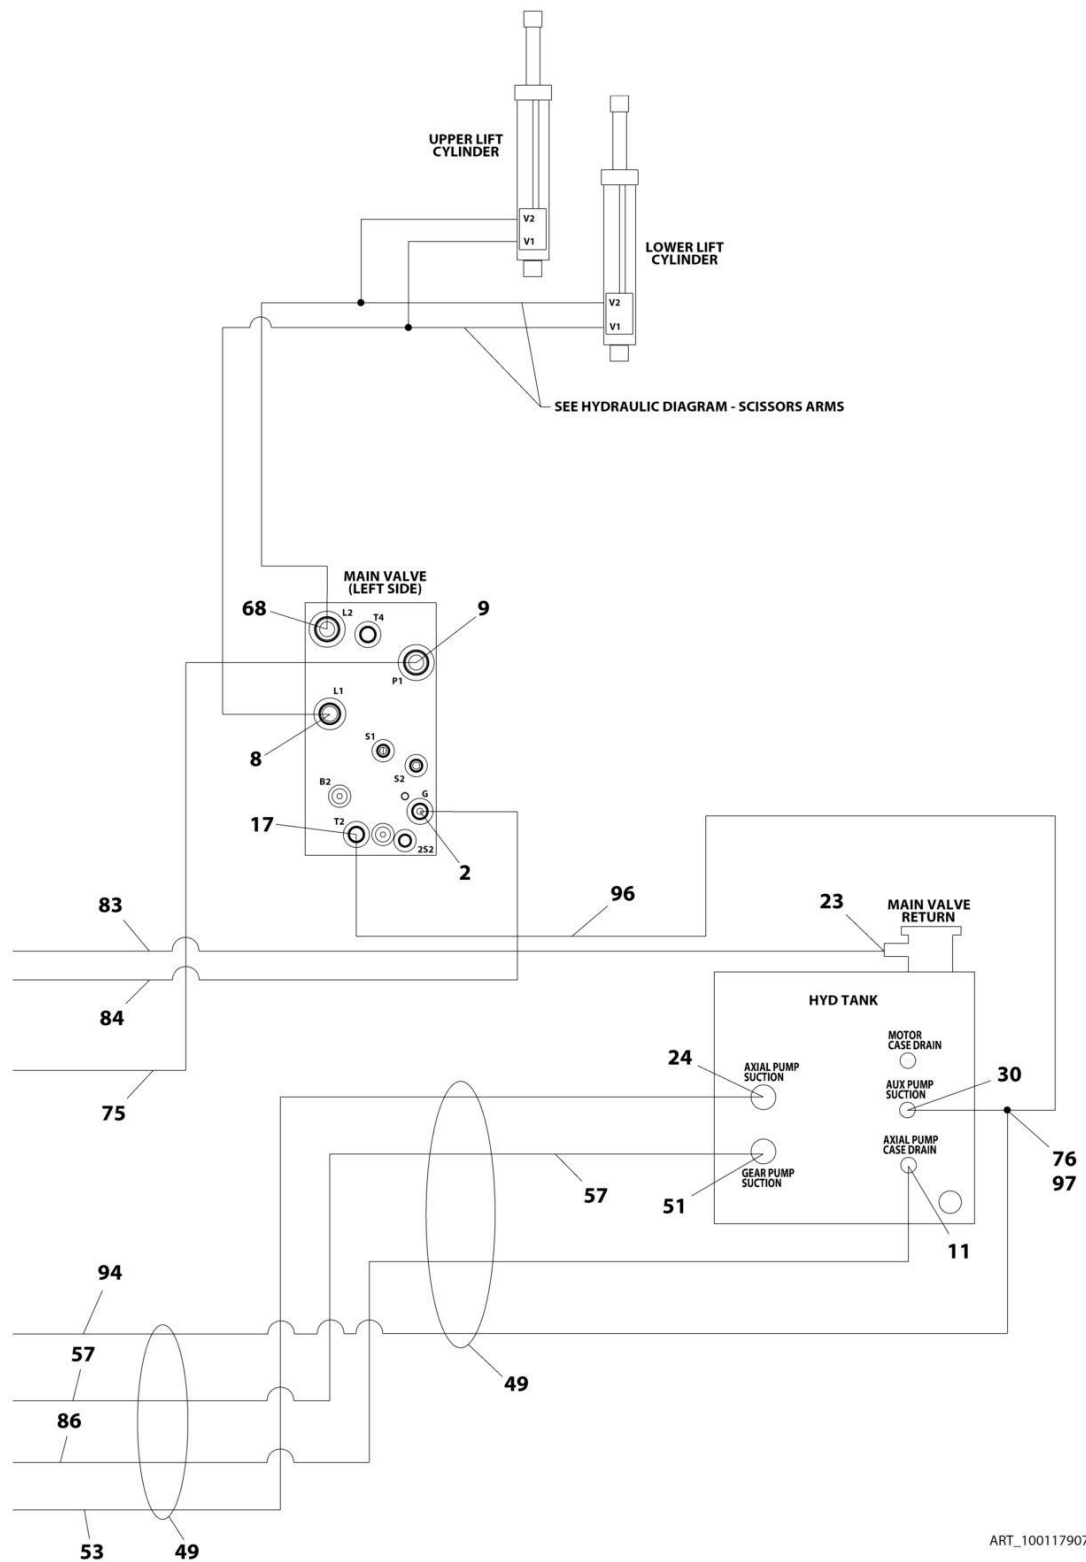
UPPER LIFT CYLINDER

V2
V1

LOWER LIFT CYLINDER

V2
V1

SEE HYDRAULIC DIAGRAM - SCISSORS ARMS

MAIN VALVE (LEFT SIDE)

68
L2
T4
9
P1
L1
8
S1
S2
B2
G
17
T2
2S2
2

83
96
23
MAIN VALVE RETURN
84

HYD TANK

MOTOR CASE DRAIN
24
AXIAL PUMP SUCTION
AUX PUMP SUCTION
30
75
AXIAL PUMP CASE DRAIN
76
97
GEAR PUMP SUCTION
57
51
11

94
57
49
86
53
49

ART_100117907